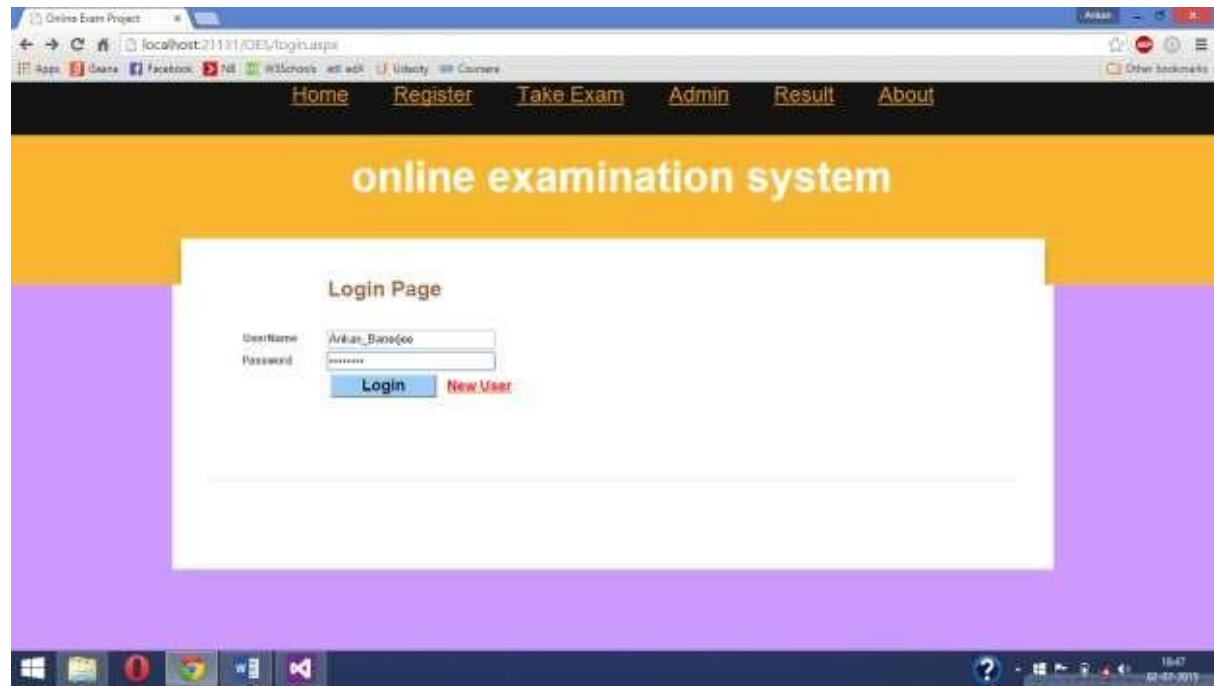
Online Exam Project ×

Ankan

localhost:21131/OES/login.aspx

Apps Gaana Facebook NB W3Schools edX Udacity Coursera

Other bookmarks

Home Register Take Exam Admin Result About

online examination system

Login Page

UserName Ankan_Banerjee

Password ••••••••

Login New User

18:47
02-07-2015